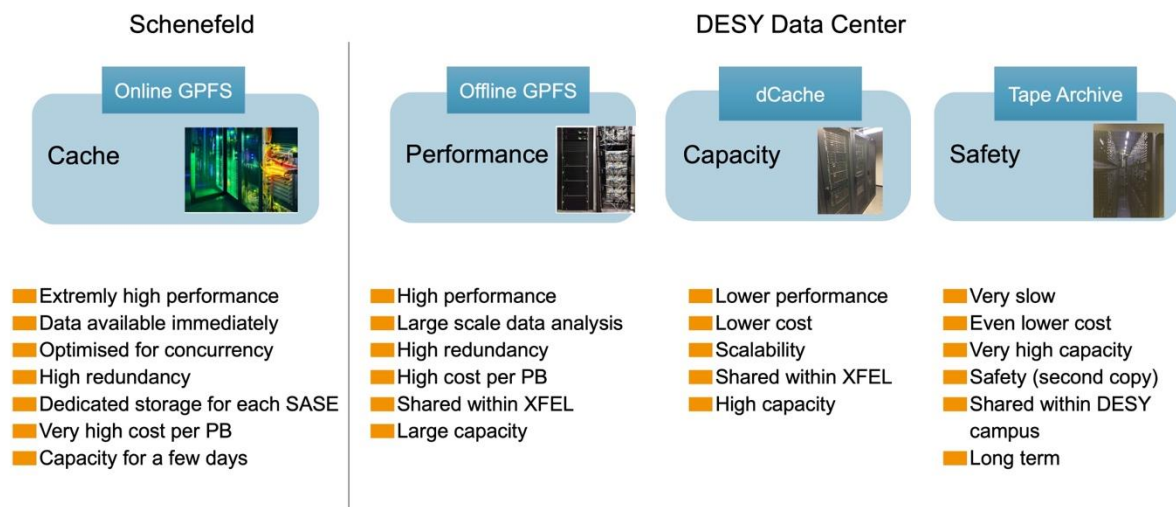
Schenefeld

DESY Data Center

Online GPFS

Cache

Offline GPFS

Performance

dCache

Capacity

Tape Archive

Safety

Extremly high performance
Data available immediately
Optimised for concurrency
High redundancy
Dedicated storage for each SASE
Very high cost per PB
Capacity for a few days

High performance
Large scale data analysis
High redundancy
High cost per PB
Shared within XFEL
Large capacity

Lower performance
Lower cost
Scalability
Shared within XFEL
High capacity

Very slow
Even lower cost
Very high capacity
Safety (second copy)
Shared within DESY campus
Long term